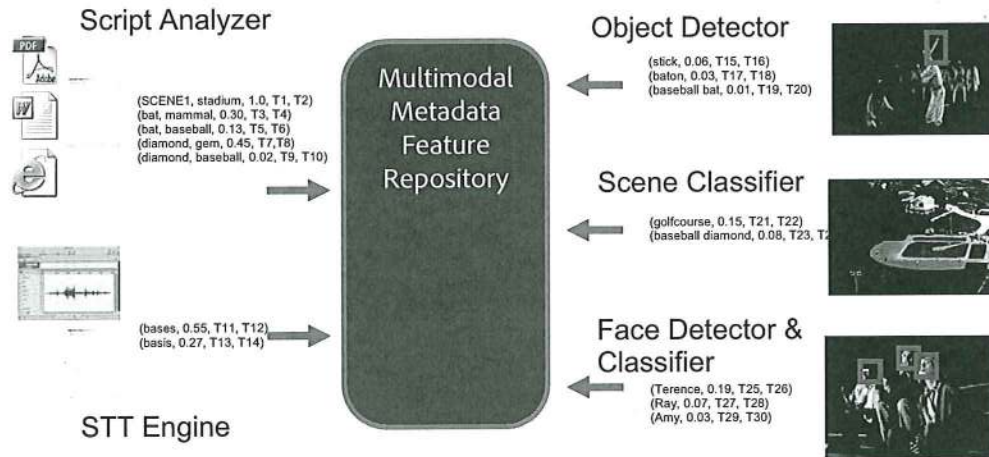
Script Analyzer

PDF
Adobe

(SCENE1, stadium, 1.0, T1, T2)
(bat, mammal, 0.30, T3, T4)
(bat, baseball, 0.13, T5, T6)
(diamond, gem, 0.45, T7,T8)
(diamond, baseball, 0.02, T9, T10)

(bases, 0.55, T11, T12)
(basis, 0.27, T13, T14)

STT Engine

Multimodal Metadata Feature Repository

Object Detector

(stick, 0.06, T15, T16)
(baton, 0.03, T17, T18)
(baseball bat, 0.01, T19, T20)

Scene Classifier

(golfcourse, 0.15, T21, T22)
(baseball diamond, 0.08, T23, T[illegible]

Face Detector & Classifier

(Terence, 0.19, T25, T26)
(Ray, 0.07, T27, T28)
(Amy, 0.03, T29, T30)